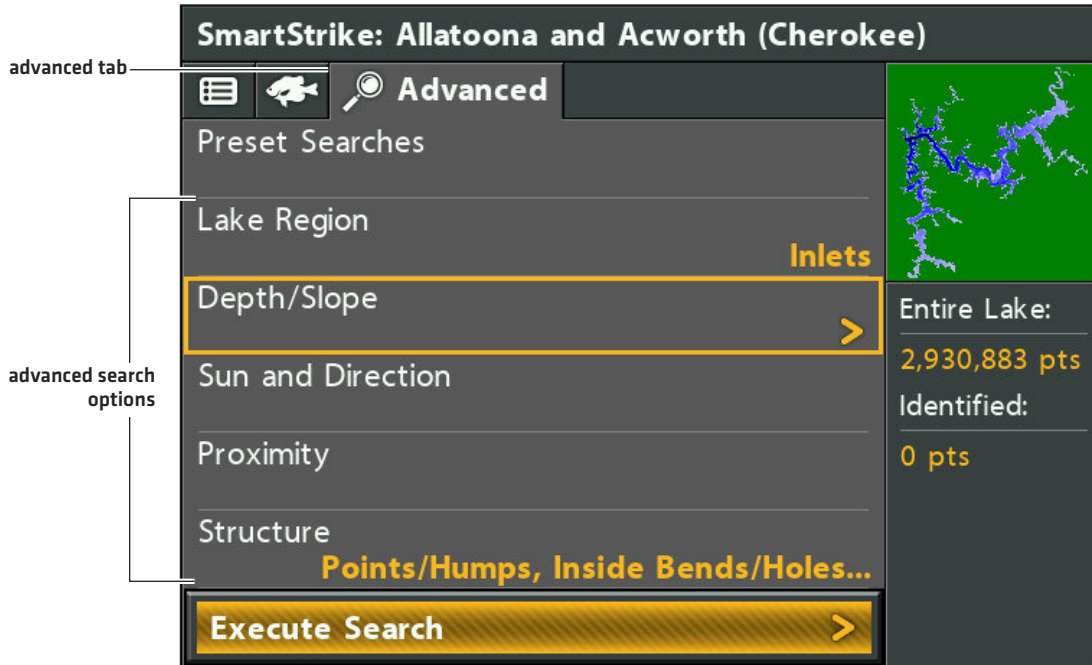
advanced tab

advanced search options

SmartStrike: Allatoona and Acworth (Cherokee)

Advanced

Preset Searches

Lake Region

Inlets

Depth/Slope

>

Sun and Direction

Proximity

Structure

Points/Humps, Inside Bends/Holes...

Execute Search >

Entire Lake:

2,930,883 pts

Identified:

0 pts